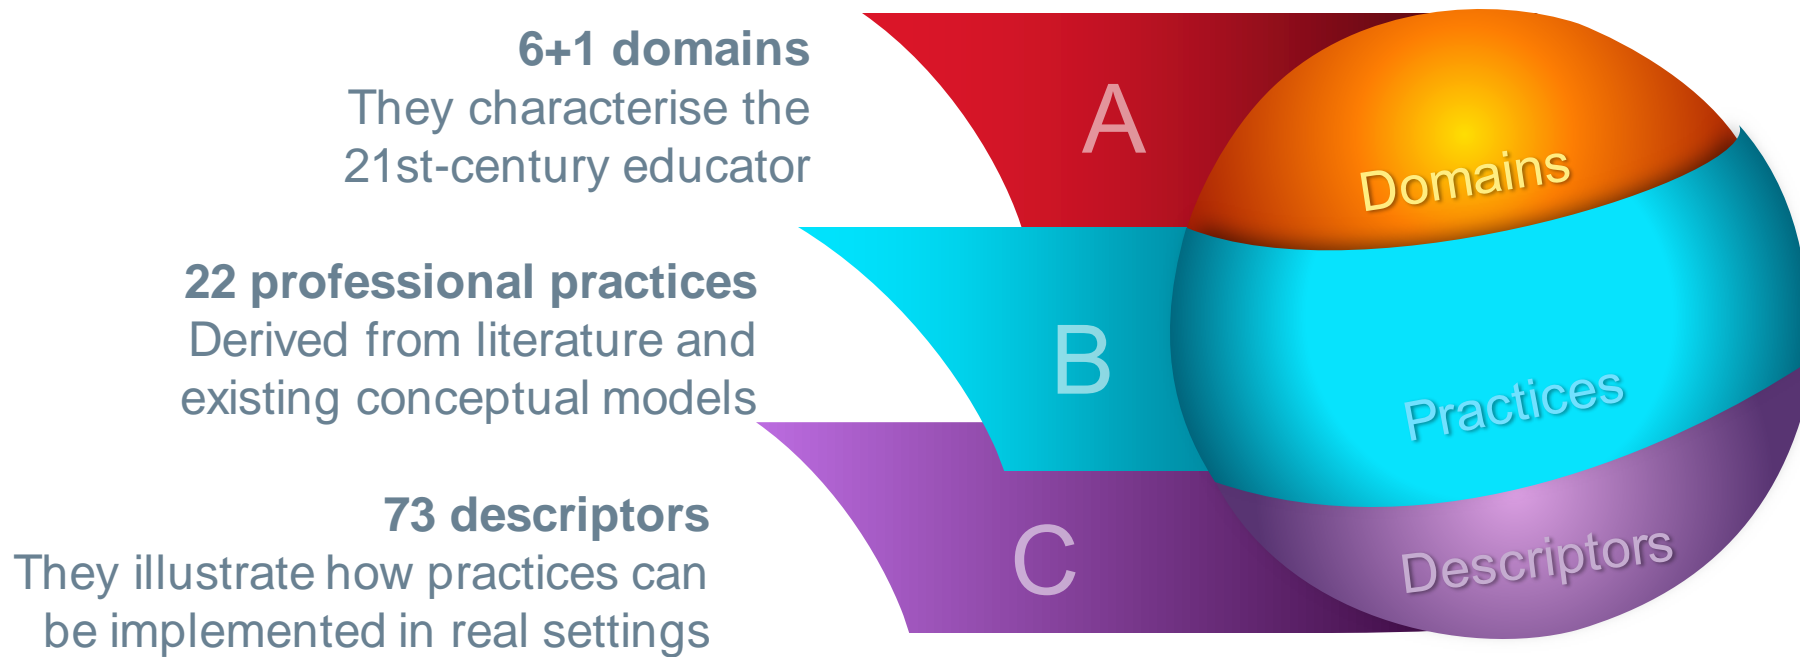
6+1 domains
They characterise the 21st-century educator

A

Domains

22 professional practices
Derived from literature and existing conceptual models

B

Practices

73 descriptors
They illustrate how practices can be implemented in real settings

C

Descriptors